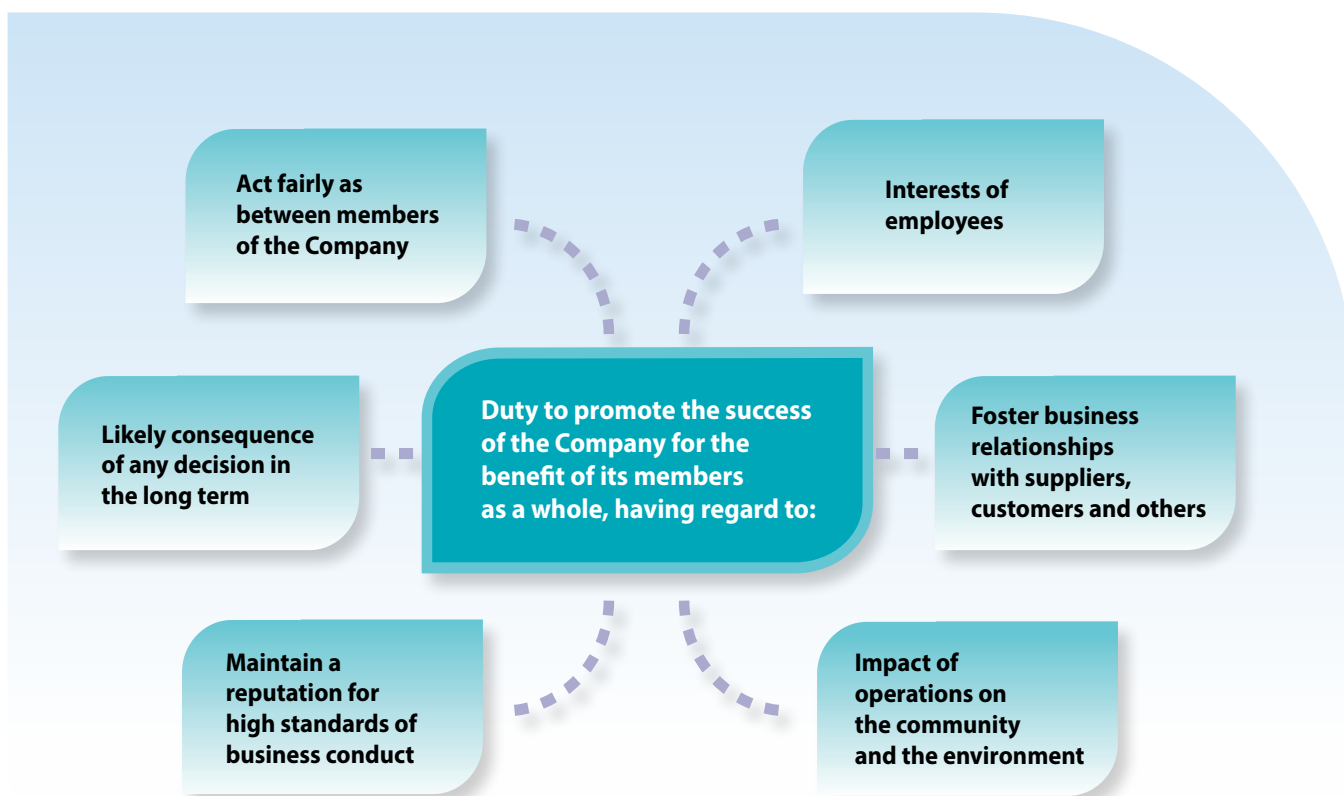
Act fairly as between members of the Company

Interests of employees

Likely consequence of any decision in the long term

Duty to promote the success of the Company for the benefit of its members as a whole, having regard to:

Foster business relationships with suppliers, customers and others

Maintain a reputation for high standards of business conduct

Impact of operations on the community and the environment